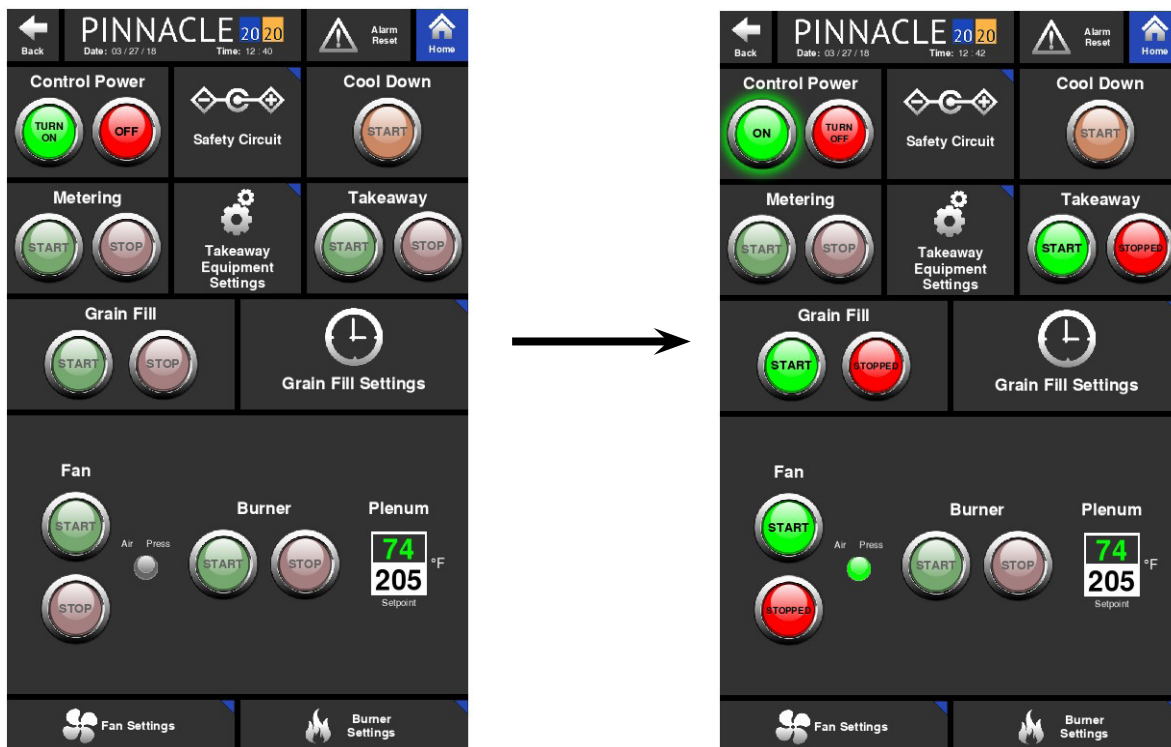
Back
PINNACLE 2020
Date: 03 / 27 / 18
Time: 12 : 40
Alarm Reset
Home

Control Power
TURN ON
OFF

Safety Circuit

Cool Down
START

Metering
START
STOP

Takeaway Equipment Settings

Takeaway
START
STOP

Grain Fill
START
STOP

Grain Fill Settings

Fan
START
STOP
Air Press

Burner
START
STOP

Plenum
74
205
Setpoint
°F

Fan Settings
Burner Settings

Back
PINNACLE 2020
Date: 03 / 27 / 18
Time: 12 : 42
Alarm Reset
Home

Control Power
ON
TURN OFF

Safety Circuit

Cool Down
START

Metering
START
STOP

Takeaway Equipment Settings

Takeaway
START
STOPPED

Grain Fill
START
STOPPED

Grain Fill Settings

Fan
START
STOPPED
Air Press

Burner
START
STOP

Plenum
74
205
Setpoint
°F

Fan Settings
Burner Settings